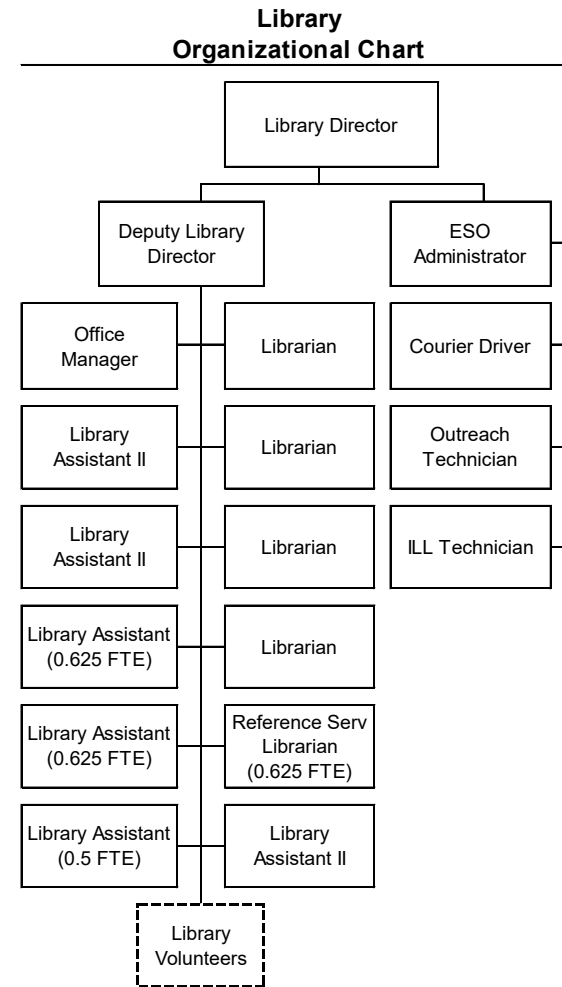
Library
Organizational Chart

Library Director

Deputy Library Director

ESO Administrator

Office Manager

Librarian

Courier Driver

Library Assistant II

Librarian

Outreach Technician

Library Assistant II

Librarian

ILL Technician

Library Assistant (0.625 FTE)

Librarian

Library Assistant (0.625 FTE)

Reference Serv Librarian (0.625 FTE)

Library Assistant (0.5 FTE)

Library Assistant II

Library Volunteers